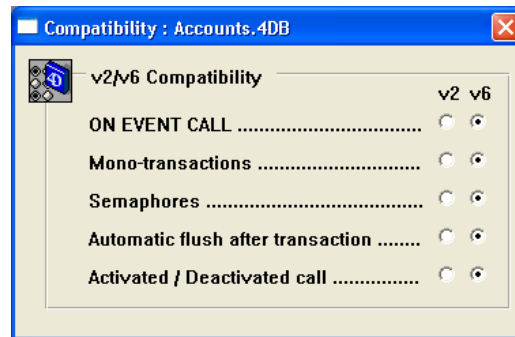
Compatibility : Accounts.4DB

v2/v6 Compatibility

v2 v6

ON EVENT CALL ...............................

Mono-transactions ...........................

Semaphores .......................................

Automatic flush after transaction ........

Activated / Deactivated call ...............